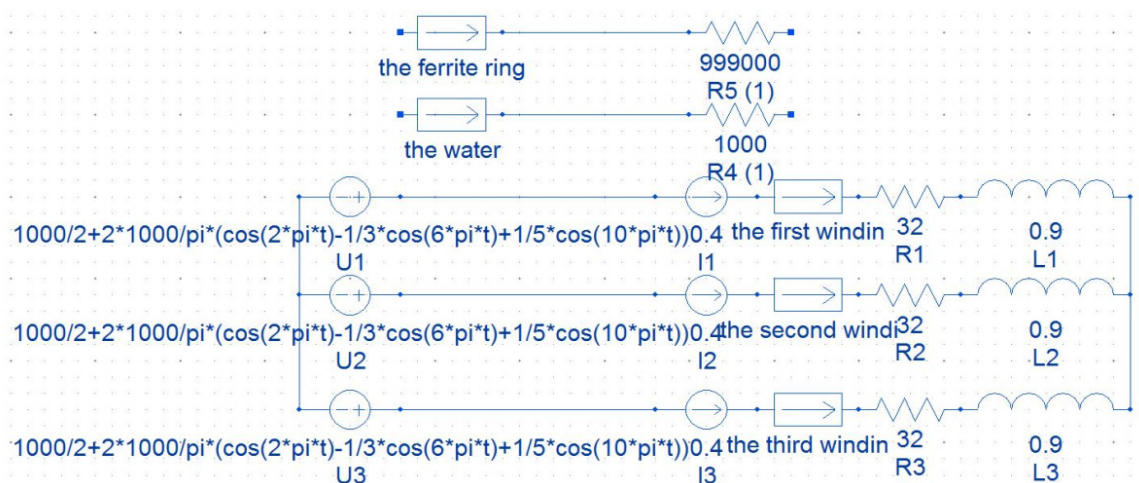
the ferrite ring

999000
R5 (1)

the water

1000
R4 (1)

1000/2+2*1000/pi*(cos(2*pi*t)-1/3*cos(6*pi*t)+1/5*cos(10*pi*t))
U1

0.4
I1

the first windin

32
R1

0.9
L1

1000/2+2*1000/pi*(cos(2*pi*t)-1/3*cos(6*pi*t)+1/5*cos(10*pi*t))
U2

0.4
I2

the second windi

32
R2

0.9
L2

1000/2+2*1000/pi*(cos(2*pi*t)-1/3*cos(6*pi*t)+1/5*cos(10*pi*t))
U3

0.4
I3

the third windin

32
R3

0.9
L3